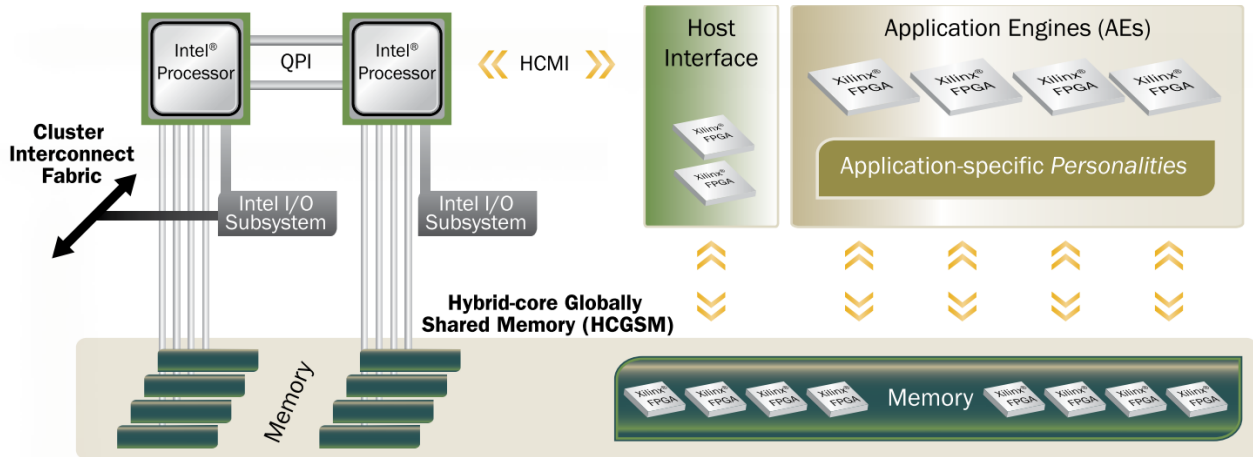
Intel® Processor

QPI

Intel® Processor

HCMI

Host Interface

Xilinx® FPGA

Xilinx® FPGA

Application Engines (AEs)

Xilinx® FPGA

Xilinx® FPGA

Xilinx® FPGA

Xilinx® FPGA

Application-specific Personalities

Cluster Interconnect Fabric

Intel I/O Subsystem

Intel I/O Subsystem

Hybrid-core Globally Shared Memory (HCGSM)

Memory

Xilinx® FPGA

Xilinx® FPGA

Xilinx® FPGA

Xilinx® FPGA

Memory

Xilinx® FPGA

Xilinx® FPGA

Xilinx® FPGA

Xilinx® FPGA